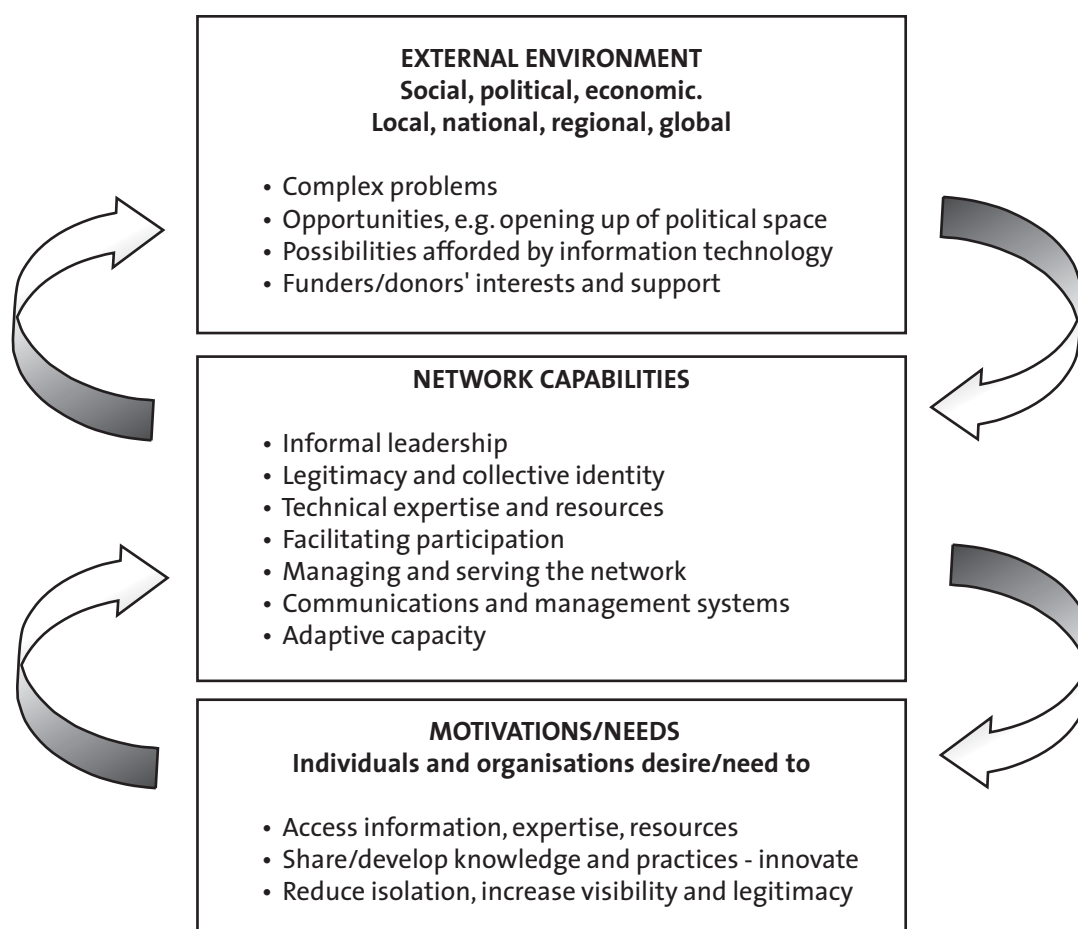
EXTERNAL ENVIRONMENT
Social, political, economic.
Local, national, regional, global

• Complex problems
• Opportunities, e.g. opening up of political space
• Possibilities afforded by information technology
• Funders/donors' interests and support

NETWORK CAPABILITIES

• Informal leadership
• Legitimacy and collective identity
• Technical expertise and resources
• Facilitating participation
• Managing and serving the network
• Communications and management systems
• Adaptive capacity

MOTIVATIONS/NEEDS
Individuals and organisations desire/need to

• Access information, expertise, resources
• Share/develop knowledge and practices - innovate
• Reduce isolation, increase visibility and legitimacy